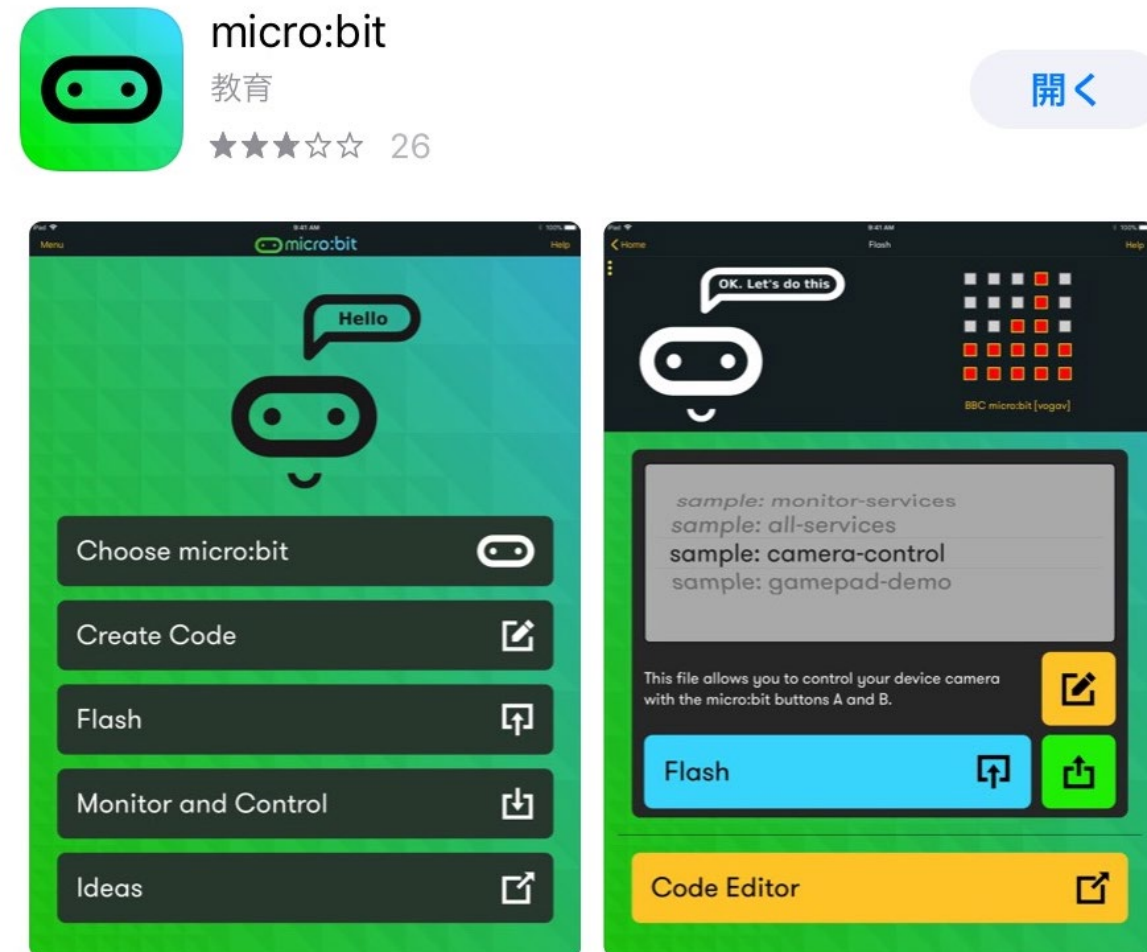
micro:bit
教育
★★★☆☆ 26

開く

iPad
9:41 AM
100%
Menu
micro:bit
Help

Hello

Choose micro:bit

Create Code

Flash

Monitor and Control

Ideas

iPad
9:41 AM
100%
Home
Flash
Help

OK. Let's do this

BBC micro:bit [vogav]

sample: monitor-services
sample: all-services
sample: camera-control
sample: gamepad-demo

This file allows you to control your device camera with the micro:bit buttons A and B.

Flash

Code Editor